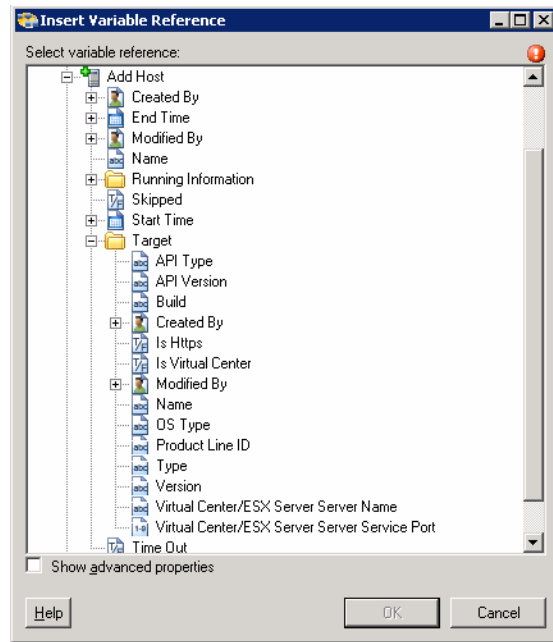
Insert Variable Reference

Select variable reference:

Add Host
Created By
End Time
Modified By
Name
Running Information
Skipped
Start Time
Target
API Type
API Version
Build
Created By
Is Https
Is Virtual Center
Modified By
Name
OS Type
Product Line ID
Type
Version
Virtual Center/ESX Server Server Name
Virtual Center/ESX Server Server Service Port
Time Out

Show advanced properties

Help
OK
Cancel